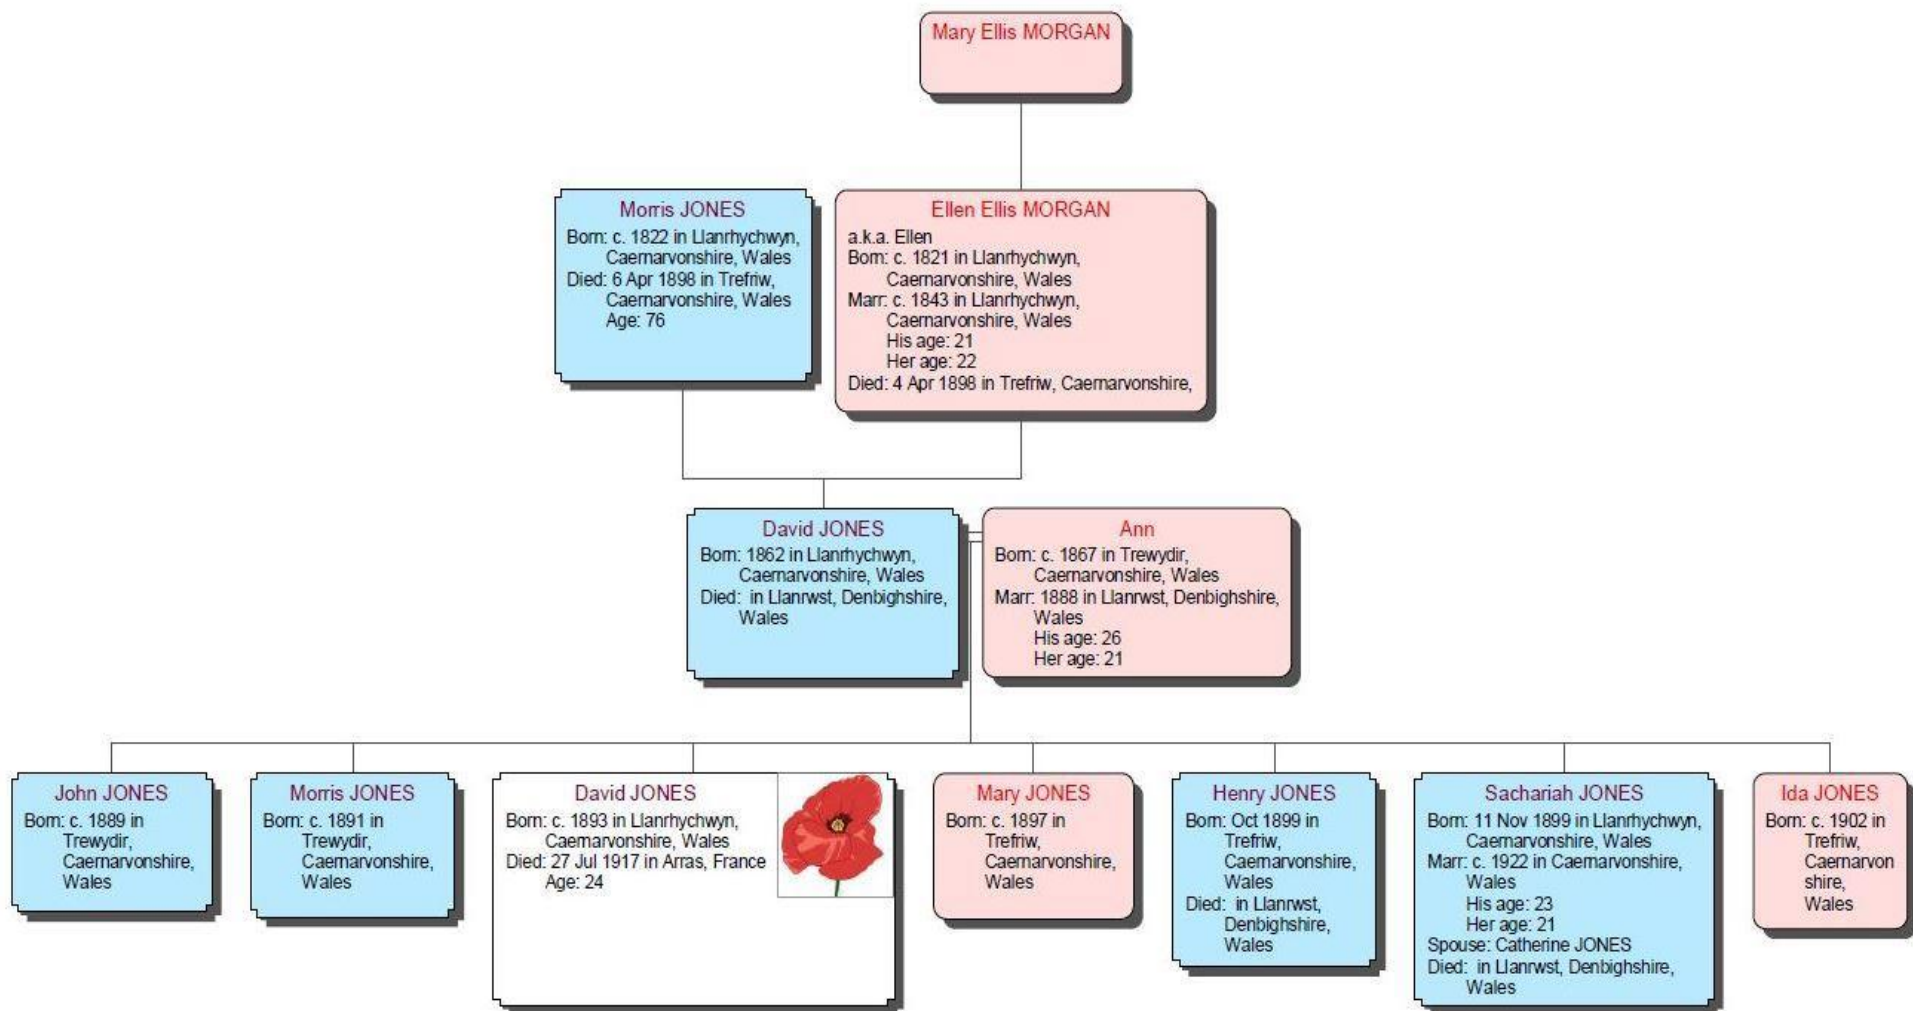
Mary Ellis MORGAN

Morris JONES
Born: c. 1822 in Llanrhychwyn, Caernarvonshire, Wales
Died: 6 Apr 1898 in Trefriw, Caernarvonshire, Wales
Age: 76

Ellen Ellis MORGAN
a.k.a. Ellen
Born: c. 1821 in Llanrhychwyn, Caernarvonshire, Wales
Marr: c. 1843 in Llanrhychwyn, Caernarvonshire, Wales
His age: 21
Her age: 22
Died: 4 Apr 1898 in Trefriw, Caernarvonshire,

David JONES
Born: 1862 in Llanrhychwyn, Caernarvonshire, Wales
Died: in Llanrwst, Denbighshire, Wales

Ann
Born: c. 1867 in Trewydir, Caernarvonshire, Wales
Marr: 1888 in Llanrwst, Denbighshire, Wales
His age: 26
Her age: 21

John JONES
Born: c. 1889 in Trewydir, Caernarvonshire, Wales

Morris JONES
Born: c. 1891 in Trewydir, Caernarvonshire, Wales

David JONES
Born: c. 1893 in Llanrhychwyn, Caernarvonshire, Wales
Died: 27 Jul 1917 in Arras, France
Age: 24

Mary JONES
Born: c. 1897 in Trefriw, Caernarvonshire, Wales

Henry JONES
Born: Oct 1899 in Trefriw, Caernarvonshire, Wales
Died: in Llanrwst, Denbighshire, Wales

Sachariah JONES
Born: 11 Nov 1899 in Llanrhychwyn, Caernarvonshire, Wales
Marr: c. 1922 in Caernarvonshire, Wales
His age: 23
Her age: 21
Spouse: Catherine JONES
Died: in Llanrwst, Denbighshire, Wales

Ida JONES
Born: c. 1902 in Trefriw, Caernarvonshire, Wales